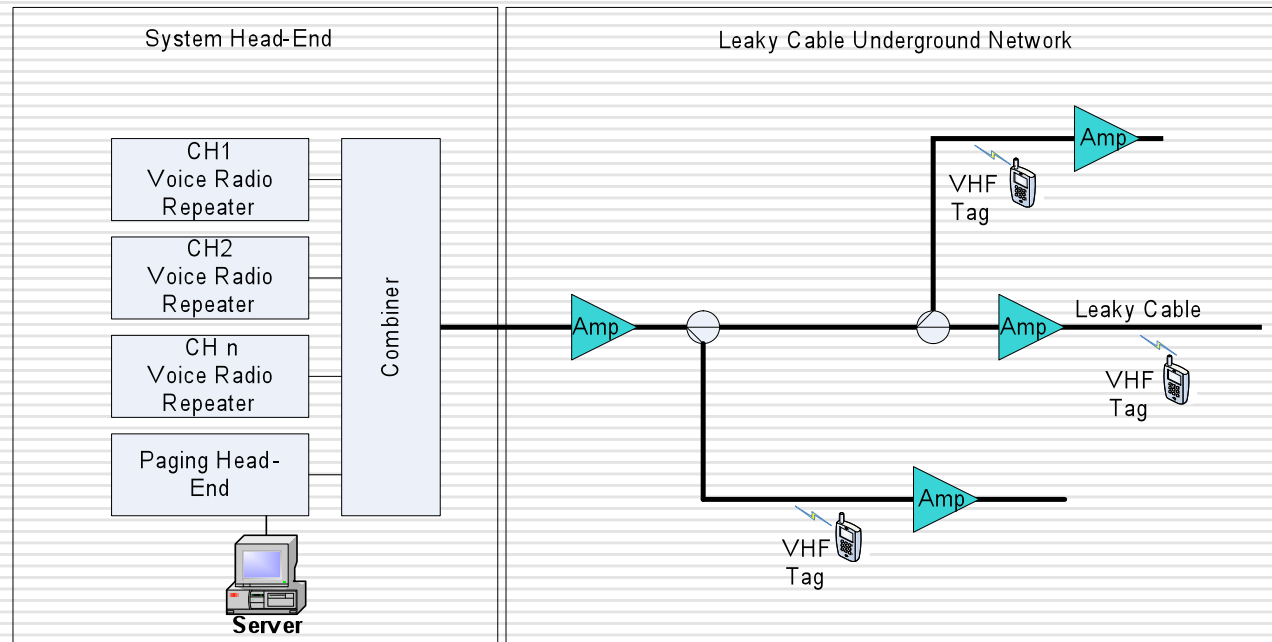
System Head-End

Leaky Cable Underground Network

CH1
Voice Radio
Repeater

CH2
Voice Radio
Repeater

CH n
Voice Radio
Repeater

Paging Head-End

Combiner

Server

Amp

Amp

VHF
Tag

Amp

Leaky Cable

VHF
Tag

Amp

VHF
Tag